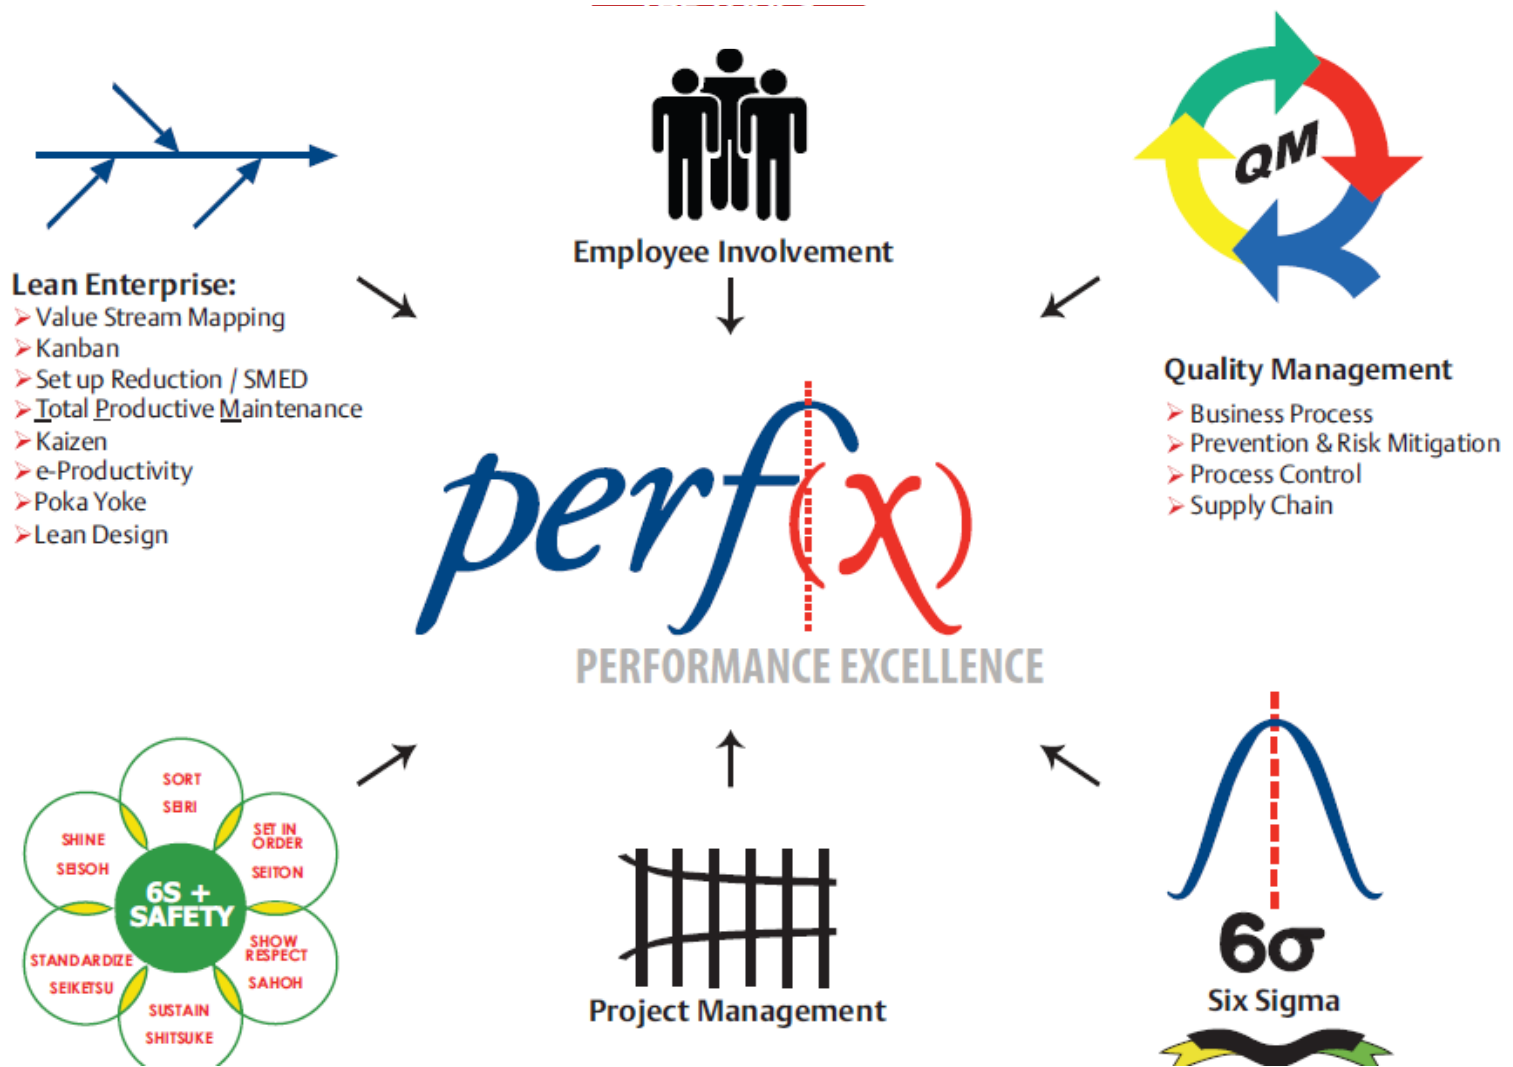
Lean Enterprise:
➢Value Stream Mapping
➢Kanban
➢Set up Reduction / SMED
➢Total Productive Maintenance
➢Kaizen
➢e-Productivity
➢Poka Yoke
➢Lean Design

Employee Involvement

QM

Quality Management
➢ Business Process
➢ Prevention & Risk Mitigation
➢ Process Control
➢ Supply Chain

perf(x)
PERFORMANCE EXCELLENCE

SORT
SEIRI
SET IN ORDER
SEITON
SHOW RESPECT
SAHOH
SUSTAIN
SHITSUKE
STANDARDIZE
SEIKETSU
SHINE
SEISOH
6S + SAFETY

Project Management

$6\sigma$
Six Sigma